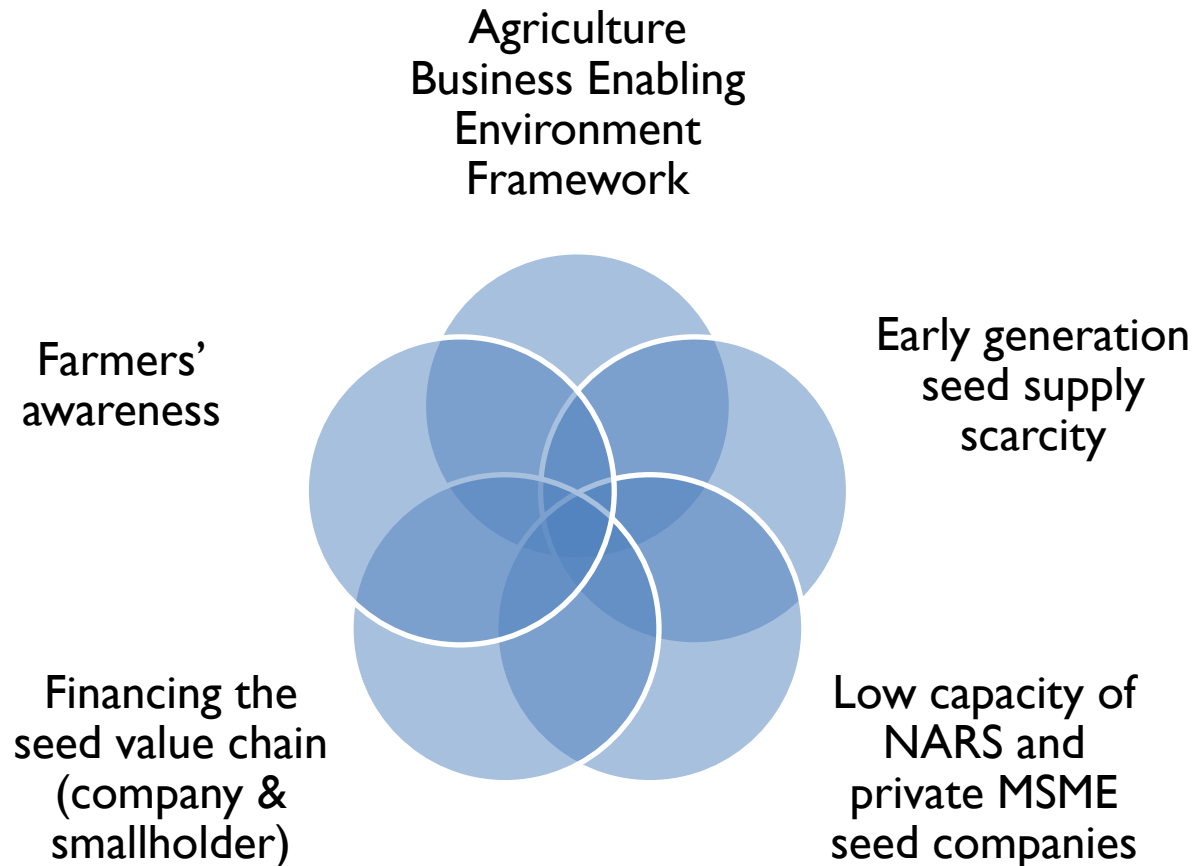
Agriculture Business Enabling Environment Framework

Farmers' awareness

Early generation seed supply scarcity

Financing the seed value chain (company & smallholder)

Low capacity of NARS and private MSME seed companies